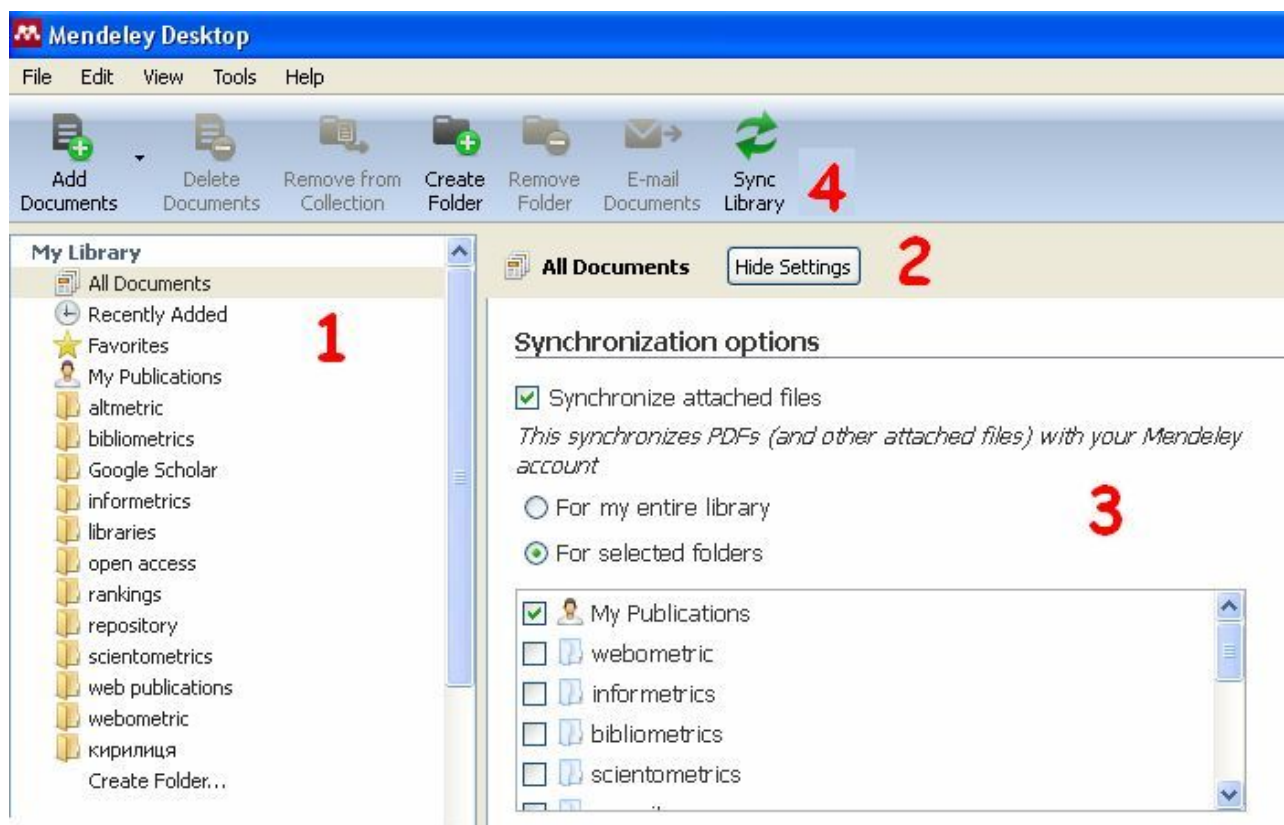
Mendeley Desktop

File Edit View Tools Help

Add Documents
Delete Documents
Remove from Collection
Create Folder
Remove Folder
E-mail Documents
Sync Library
4

My Library
All Documents
Recently Added
Favorites
My Publications
altmetric
bibliometrics
Google Scholar
informetrics
libraries
open access
rankings
repository
scientometrics
web publications
webometric
кирилиця
Create Folder...

1

All Documents
Hide Settings
2

Synchronization options

Synchronize attached files

This synchronizes PDFs (and other attached files) with your Mendeley account

For my entire library

For selected folders

3

My Publications
webometric
informetrics
bibliometrics
scientometrics
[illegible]